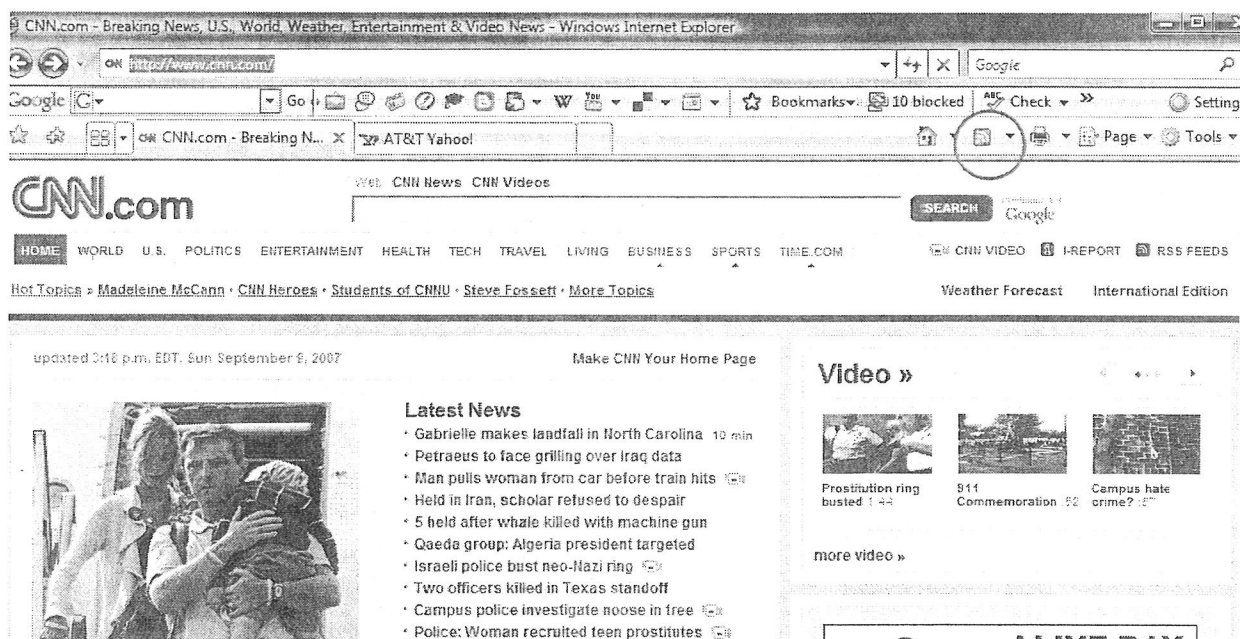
CNN.com - Breaking News, U.S., World, Weather, Entertainment & Video News - Windows Internet Explorer

http://www.cnn.com/

Google

Google G Go Bookmarks 10 blocked Check Settings

CNN.com - Breaking N... AT&T Yahoo!

Page Tools

CNN.com

Web CNN News CNN Videos

SEARCH Google

HOME WORLD U.S. POLITICS ENTERTAINMENT HEALTH TECH TRAVEL LIVING BUSINESS SPORTS TIME.COM CNN VIDEO I-REPORT RSS FEEDS

Hot Topics » Madeleine McCann · CNN Heroes · Students of CNNU · Steve Fossett · More Topics

Weather Forecast International Edition

updated 3:18 p.m. EDT, Sun September 9, 2007

Make CNN Your Home Page

Latest News
· Gabrielle makes landfall in North Carolina 10 min
· Petraeus to face grilling over Iraq data
· Man pulls woman from car before train hits
· Held in Iran, scholar refused to despair
· 5 held after whale killed with machine gun
· Qaeda group: Algeria president targeted
· Israeli police bust neo-Nazi ring
· Two officers killed in Texas standoff
· Campus police investigate noose in tree
· Police: Woman recruited teen prostitutes

Video »

Prostitution ring busted 1:44

911 Commemoration :52

Campus hate crime? :57

more video »